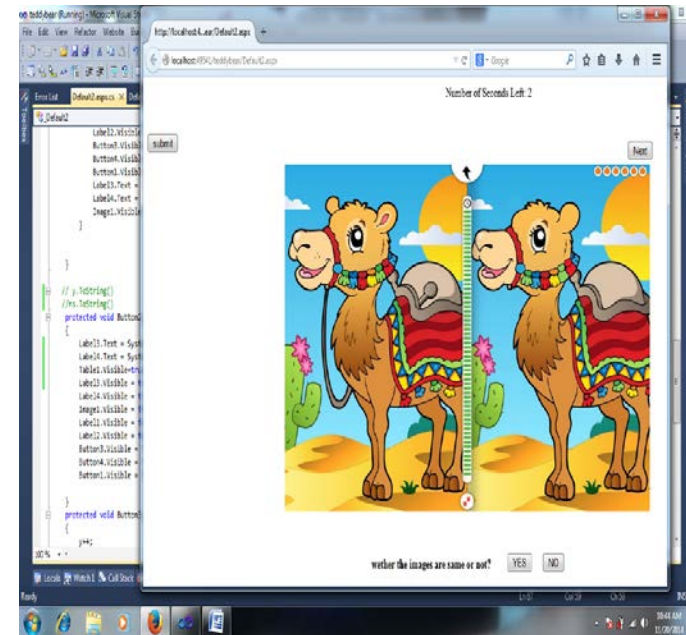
teddybear (Running) - Microsoft Visual St

File Edit View Refactor Website Bu

Error List Default2.aspx.cs Def

_Default2

Label2.Visible
Button3.Visibl
Button4.Visibl
Button1.Visibl
Label3.Text =
Label4.Text =
Image1.Visibl
}

}

// y.ToString()
//ms.ToString()
protected void Button
{
Label3.Text = Syst
Label4.Text = Syst
Table1.Visible=tru
Label3.Visible =
Label4.Visible =
Image1.Visible =
Label1.Visible =
Label2.Visible =
Button3.Visible =
Button4.Visible =
Button1.Visible =

}
protected void Button
{
y++;

100 %

Locals Watch 1 Call Stack

Ready

http://localhost:4...ear/Default2.aspx

localhost:49341/teddybear/Default2.aspx

Google

Number of Seconds Left: 2

submit

Next

wether the images are same or not?

YES

NO

Ln 67 Col 29 Ch 20 INS

10:44 AM
11/30/2014